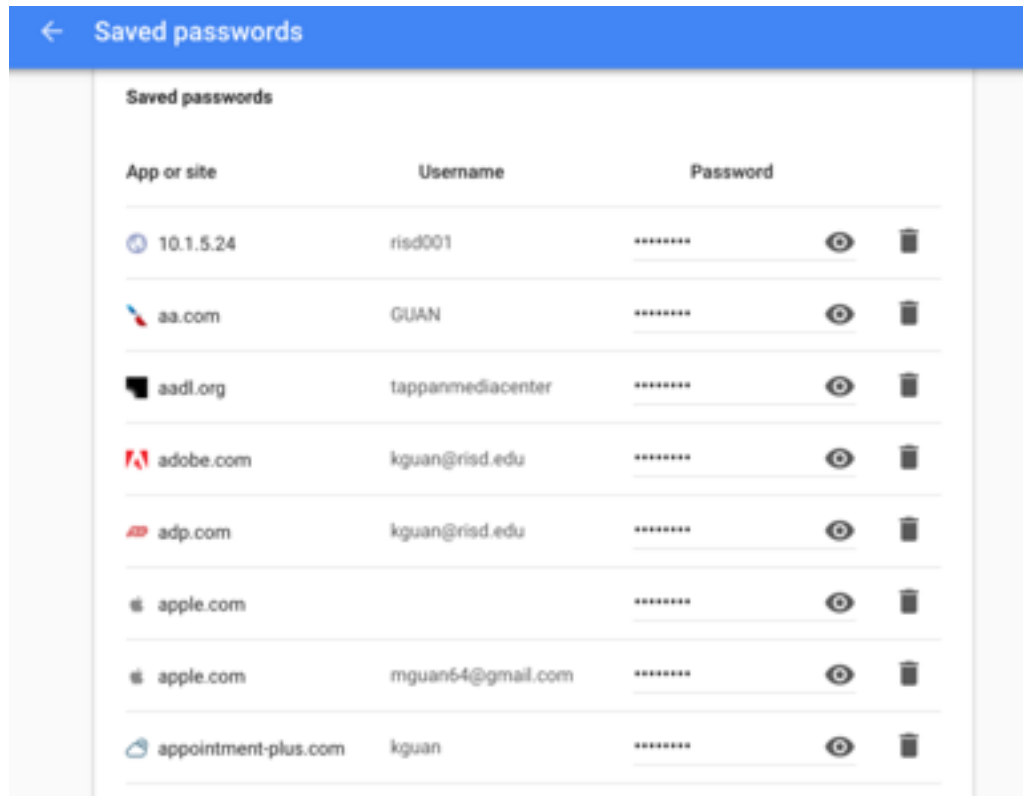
Saved passwords

Saved passwords

| App or site | Username | Password |
|---|---|---|
| 10.1.5.24 | risd001 | ••••••••• |
| aa.com | GUAN | ••••••••• |
| aadl.org | tappanmediacenter | ••••••••• |
| adobe.com | kguan@risd.edu | ••••••••• |
| adp.com | kguan@risd.edu | ••••••••• |
| apple.com | | ••••••••• |
| apple.com | mguan64@gmail.com | ••••••••• |
| appointment-plus.com | kguan | ••••••••• |